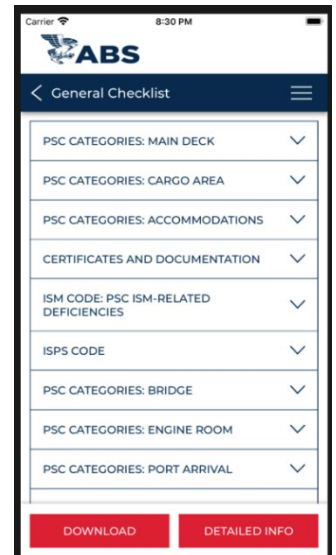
Carrier 8:30 PM

ABS

General Checklist

PSC CATEGORIES: MAIN DECK

PSC CATEGORIES: CARGO AREA

PSC CATEGORIES: ACCOMMODATIONS

CERTIFICATES AND DOCUMENTATION

ISM CODE: PSC ISM-RELATED DEFICIENCIES

ISPS CODE

PSC CATEGORIES: BRIDGE

PSC CATEGORIES: ENGINE ROOM

PSC CATEGORIES: PORT ARRIVAL

DOWNLOAD

DETAILED INFO